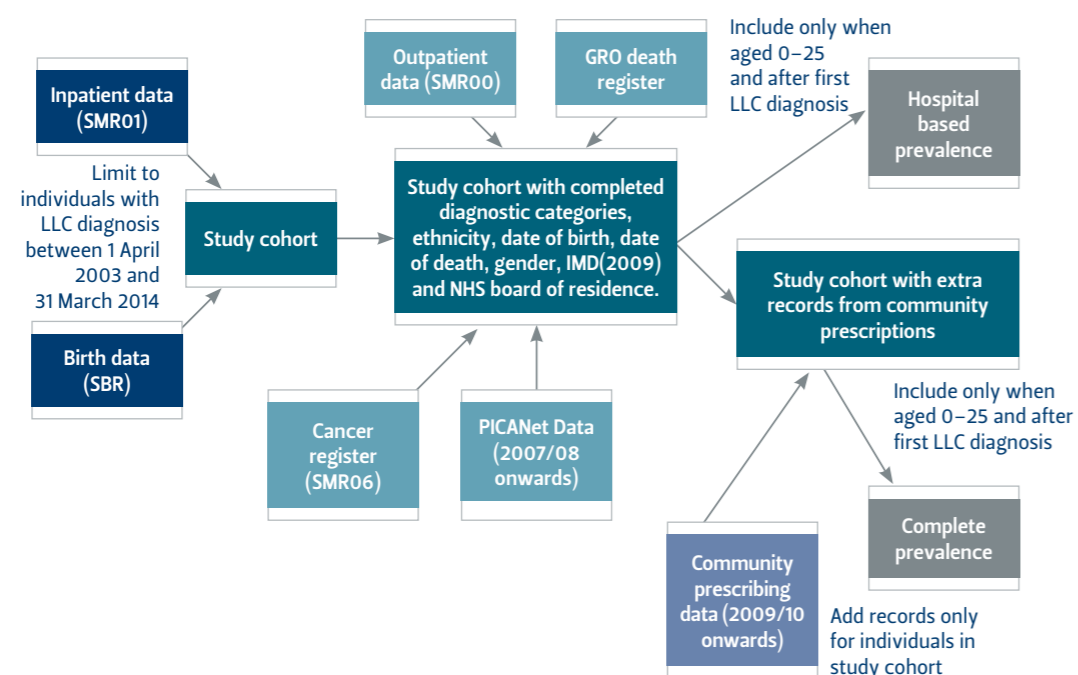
Inpatient data (SMR01)

Limit to individuals with LLC diagnosis between 1 April 2003 and 31 March 2014

Birth data (SBR)

Study cohort

Outpatient data (SMR00)

GRO death register

Study cohort with completed diagnostic categories, ethnicity, date of birth, date of death, gender, IMD(2009) and NHS board of residence.

Cancer register (SMR06)

PICANet Data (2007/08 onwards)

Include only when aged 0–25 and after first LLC diagnosis

Hospital based prevalence

Study cohort with extra records from community prescriptions

Include only when aged 0–25 and after first LLC diagnosis

Complete prevalence

Community prescribing data (2009/10 onwards)

Add records only for individuals in study cohort